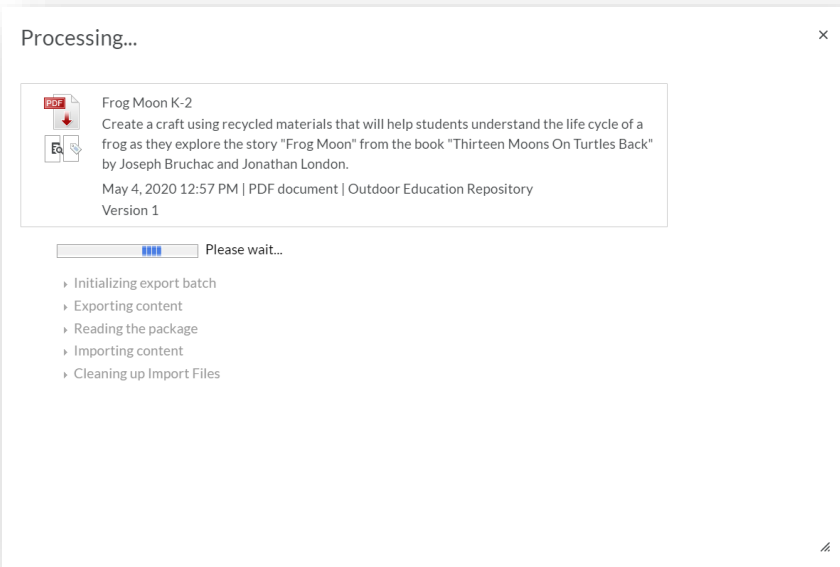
Processing...

×

PDF

Frog Moon K-2

Create a craft using recycled materials that will help students understand the life cycle of a frog as they explore the story "Frog Moon" from the book "Thirteen Moons On Turtles Back" by Joseph Bruchac and Jonathan London.

May 4, 2020 12:57 PM | PDF document | Outdoor Education Repository

Version 1

Please wait...

Initializing export batch

Exporting content

Reading the package

Importing content

Cleaning up Import Files